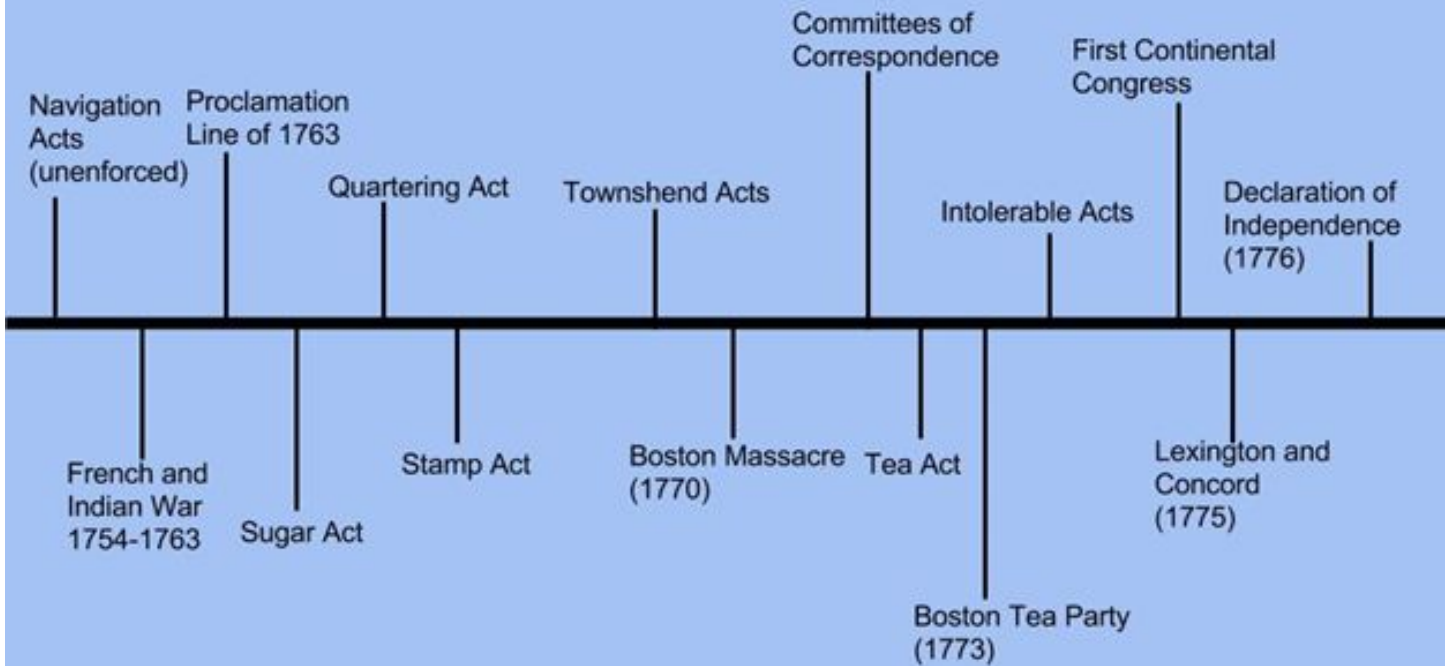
Navigation Acts (unenforced)

French and Indian War 1754-1763

Proclamation Line of 1763

Sugar Act

Quartering Act

Stamp Act

Townshend Acts

Boston Massacre (1770)

Committees of Correspondence

Tea Act

Boston Tea Party (1773)

Intolerable Acts

First Continental Congress

Lexington and Concord (1775)

Declaration of Independence (1776)